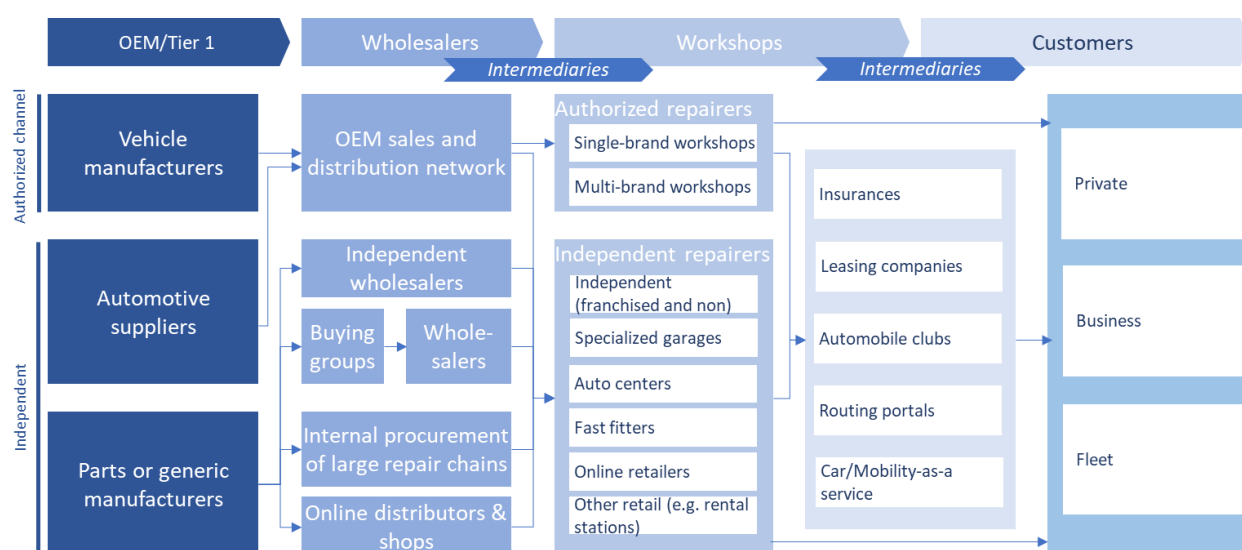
OEM/Tier 1

Wholesalers

Workshops

Customers

Intermediaries

Intermediaries

Authorized channel

Independent

Vehicle manufacturers

Automotive suppliers

Parts or generic manufacturers

OEM sales and distribution network

Independent wholesalers

Buying groups

Whole-salers

Internal procurement of large repair chains

Online distributors & shops

Authorized repairers

Single-brand workshops

Multi-brand workshops

Independent repairers

Independent (franchised and non)

Specialized garages

Auto centers

Fast fitters

Online retailers

Other retail (e.g. rental stations)

Insurances

Leasing companies

Automobile clubs

Routing portals

Car/Mobility-as-a service

Private

Business

Fleet